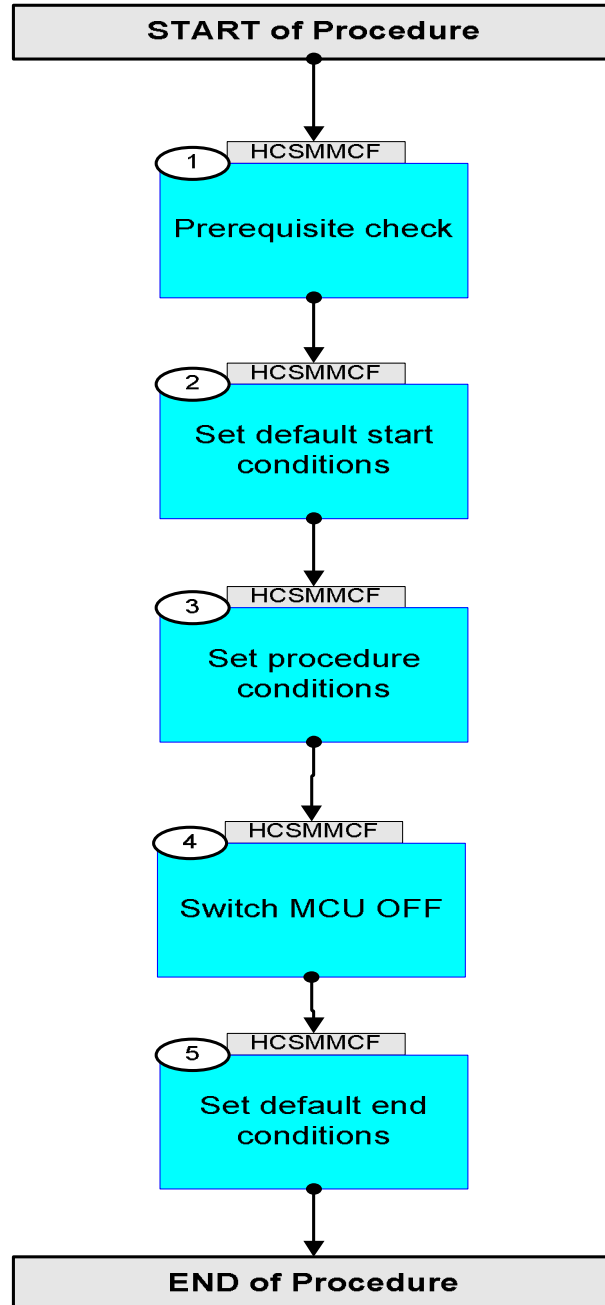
START of Procedure

1
HCSMMCF
Prerequisite check

2
HCSMMCF
Set default start conditions

3
HCSMMCF
Set procedure conditions

4
HCSMMCF
Switch MCU OFF

5
HCSMMCF
Set default end conditions

END of Procedure